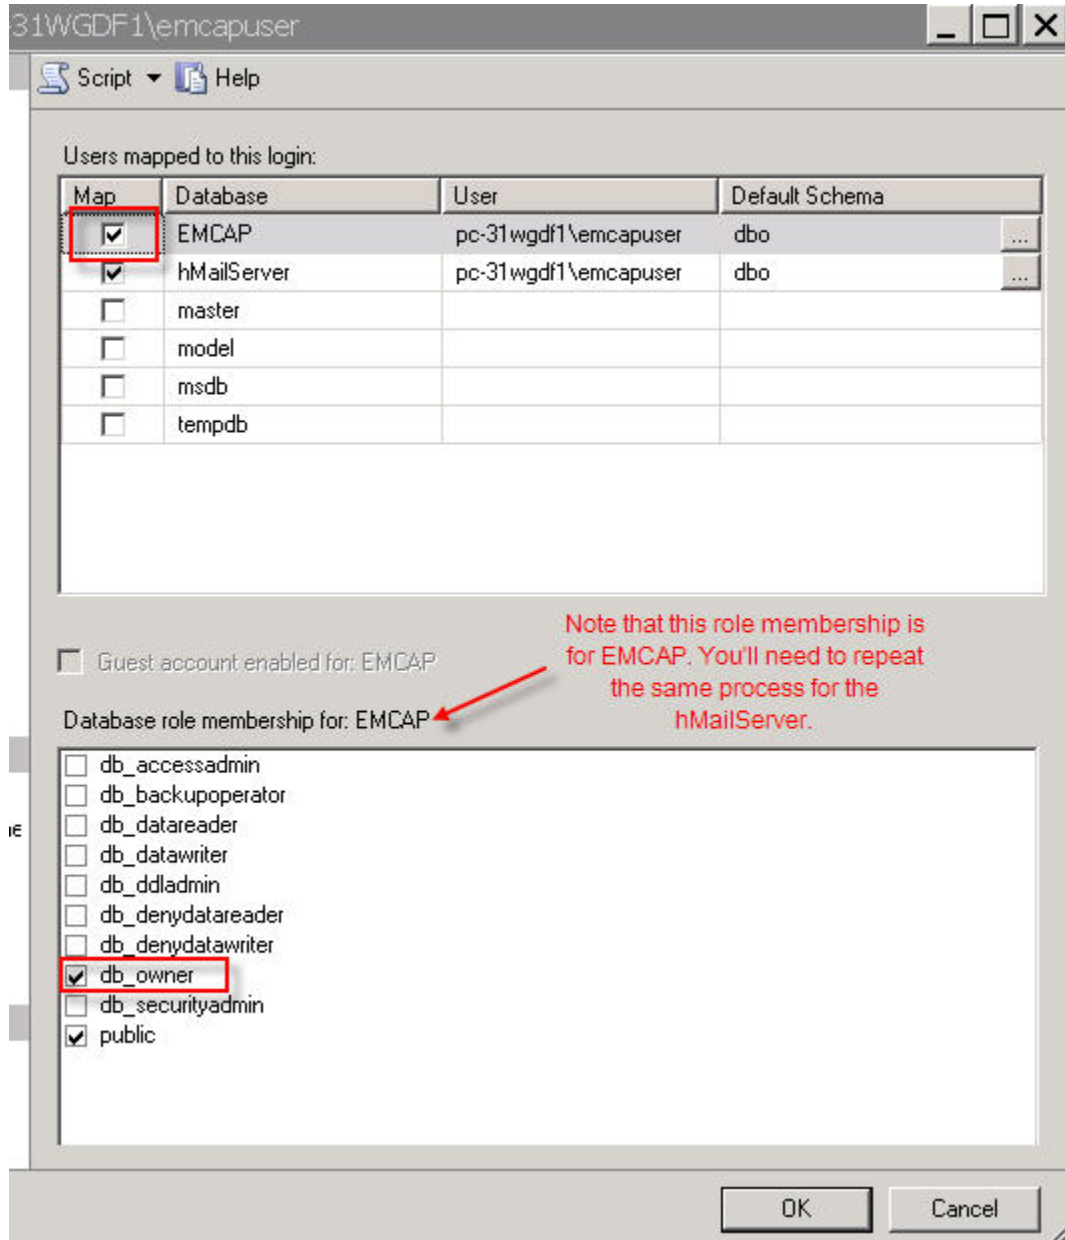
31WGDF1\emcapuser

Script Help

Users mapped to this login:

| Map | Database | User | Default Schema |
|---|---|---|---|
| ☑ | EMCAP | pc-31wgdf1\emcapuser | dbo ... |
| ☑ | hMailServer | pc-31wgdf1\emcapuser | dbo ... |
| ☐ | master | | |
| ☐ | model | | |
| ☐ | msdb | | |
| ☐ | tempdb | | |

Guest account enabled for: EMCAP

Note that this role membership is for EMCAP. You'll need to repeat the same process for the hMailServer.

Database role membership for: EMCAP

☐ db_accessadmin
☐ db_backupoperator
☐ db_datareader
☐ db_datawriter
☐ db_ddladmin
☐ db_denydatareader
☐ db_denydatawriter
☑ db_owner
☐ db_securityadmin
☑ public

ıe

OK Cancel